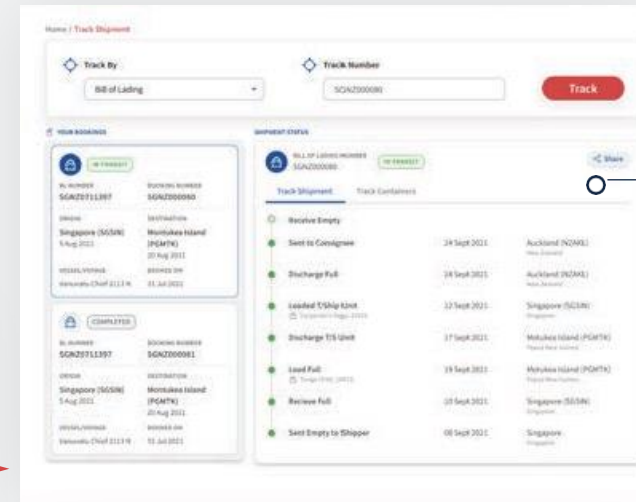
Home / Track Shipment

Track By

Bill of Lading

Track Number

SGNZ000080

Track

YOUR BOOKINGS

IN TRANSIT

BL NUMBER
SGNZ0711397

BOOKING NUMBER
SGNZ000060

ORIGIN
Singapore (SGSIN)
5 Aug 2021

DESTINATION
Motukea Island (PGMTK)
20 Aug 2021

VESSEL/VOYAGE
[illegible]

BOOKED ON
31 Jul 2021

COMPLETED

BL NUMBER
SGNZ0711397

BOOKING NUMBER
SGNZ000081

ORIGIN
Singapore (SGSIN)
5 Aug 2021

DESTINATION
Motukea Island (PGMTK)
20 Aug 2021

VESSEL/VOYAGE
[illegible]

BOOKED ON
31 Jul 2021

SHIPMENT STATUS

BILL OF LADING NUMBER
SGNZ000080

IN TRANSIT

Share

Track Shipment

Track Containers

Receive Empty

Sent to Consignee | 24 Sept 2021 | Auckland (NZAKL)

Discharge Full | 24 Sept 2021 | Auckland (NZAKL)

Loaded T/Ship Unit | 22 Sept 2021 | Singapore (SGSIN)

Discharge T/S Unit | 17 Sept 2021 | Motukea Island (PGMTK)

Load Full | 15 Sept 2021 | Motukea Island (PGMTK)

Recieve Full | 10 Sept 2021 | Singapore (SGSIN)

Sent Empty to Shipper | 08 Sept 2021 | Singapore